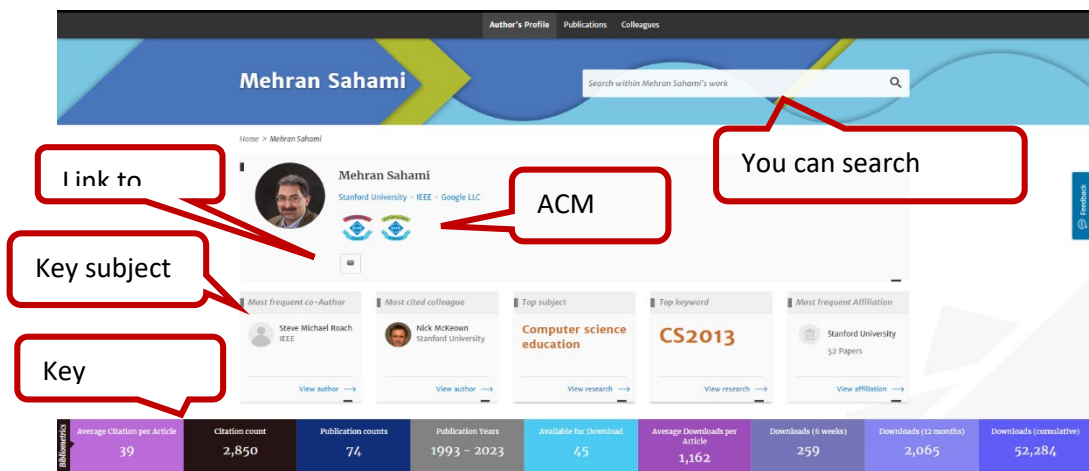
Author's Profile Publications Colleagues

Mehran Sahami

Search within Mehran Sahami's work

Home > Mehran Sahami

Mehran Sahami
Stanford University > IEEE > Google LLC

Link to

ACM

You can search

Key subject

Most frequent co-Author
Steve Michael Roach
IEEE
View author →

Most cited colleague
Nick McKeown
Stanford University
View author →

Top subject
Computer science education
View research →

Top keyword
CS2013
View research →

Most frequent Affiliation
Stanford University
52 Papers
View affiliation →

Key

Feedback

Bibliometrics

| Average Citation per Article | Citation count | Publication counts | Publication Years | Available for Download | Average Downloads per Article | Downloads (6 weeks) | Downloads (12 months) | Downloads (cumulative) |
|---|---|---|---|---|---|---|---|---|
| 39 | 2,850 | 74 | 1993 - 2023 | 45 | 1,162 | 259 | 2,065 | 52,284 |